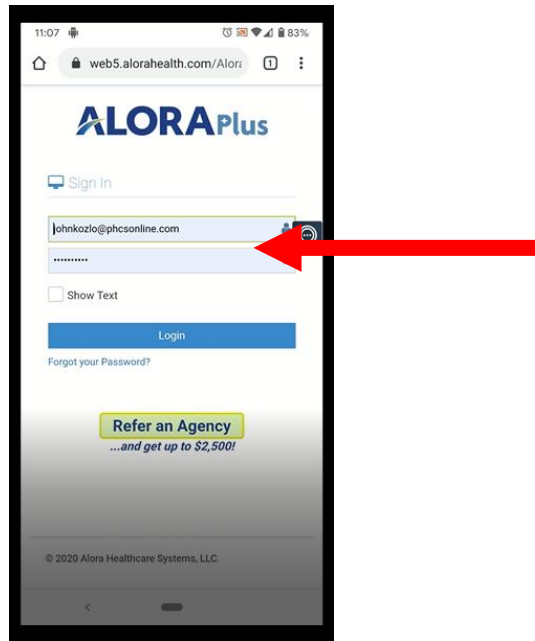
11:07 83%

web5.alorahealth.com/Alora

1

ALORAPlus

Sign In

johnkozlo@phcsonline.com

••••••••••

Show Text

Login

Forgot your Password?

Refer an Agency
...and get up to $2,500!

© 2020 Alora Healthcare Systems, LLC.